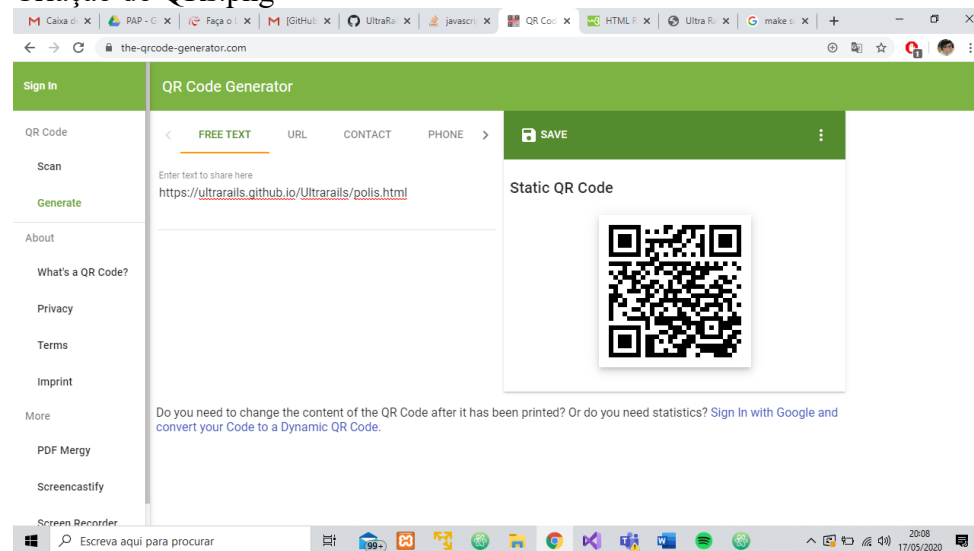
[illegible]ção de QR.png

Caixa d | PAP - G | Faça o | [GitHub | UltraRa | javascri | QR Cod | HTML R | Ultra R | make s

the-qrcode-generator.com

Sign In

QR Code Generator

QR Code

Scan

Generate

About

What's a QR Code?

Privacy

Terms

Imprint

More

PDF Mergy

Screencastify

Screen Recorder

FREE TEXT
URL
CONTACT
PHONE

Enter text to share here
https://ultrarails.github.io/Ultrarails/polis.html

SAVE

Static QR Code

Do you need to change the content of the QR Code after it has been printed? Or do you need statistics? Sign In with Google and convert your Code to a Dynamic QR Code.

Escreva aqui para procurar

99+

20:08
17/05/2020